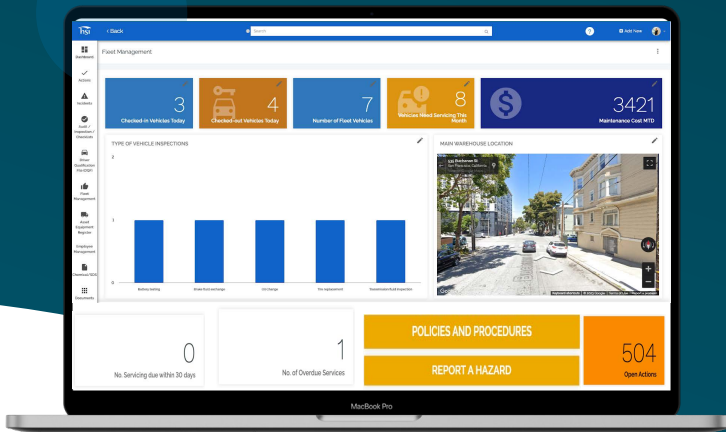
< Back

Search

Add New

Dashboard

Actions

Incidents

Audit / Inspection / Checklists

Driver Qualification File (DQF)

Fleet Management

Asset Equipment Register

Employee Management

Chemicals/SDS

Documents

Fleet Management

3
Checked-in Vehicles Today

4
Checked-out Vehicles Today

7
Number of Fleet Vehicles

8
Vehicles Need Servicing This Month

3421
Maintenance Cost MTD

TYPE OF VEHICLE INSPECTIONS

2

1

0

Battery testing

Brake fluid exchange

Oil Change

Tire replacement

Transmission fluid inspection

MAIN WAREHOUSE LOCATION

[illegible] Buchanan St
San Francisco, California

0
No. Servicing due within 30 days

1
No. of Overdue Services

POLICIES AND PROCEDURES

REPORT A HAZARD

504
Open Actions

MacBook Pro